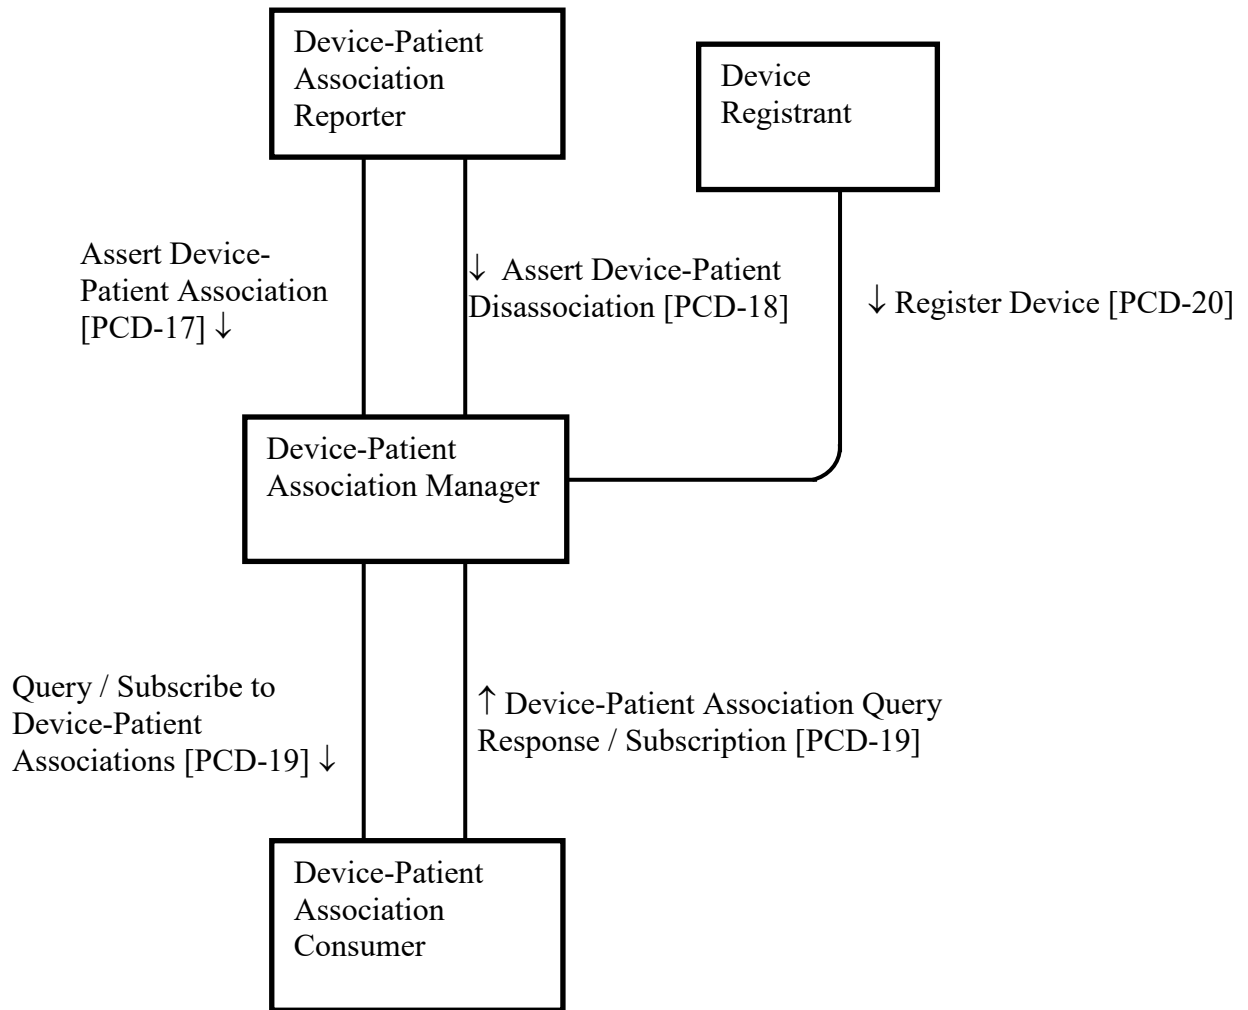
Device-Patient Association Reporter

Device Registrant

Assert Device-Patient Association [PCD-17] ↓

↓ Assert Device-Patient Disassociation [PCD-18]

↓ Register Device [PCD-20]

Device-Patient Association Manager

Query / Subscribe to Device-Patient Associations [PCD-19] ↓

↑ Device-Patient Association Query Response / Subscription [PCD-19]

Device-Patient Association Consumer